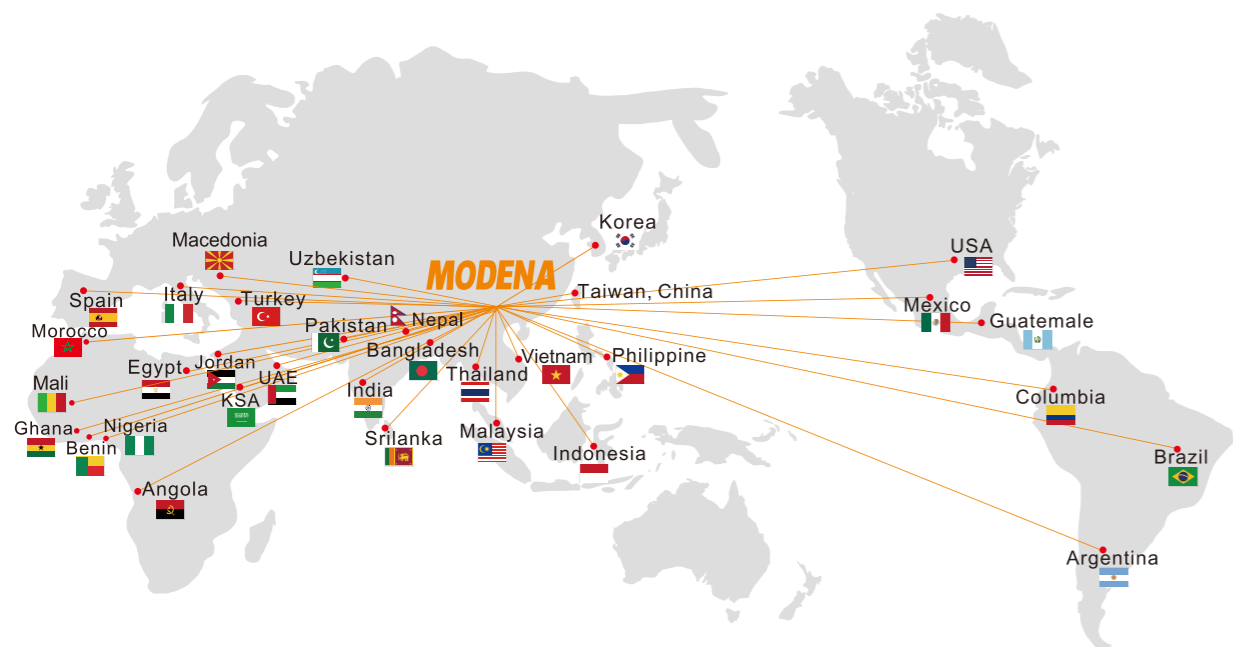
MODENA

Korea

Macedonia

Uzbekistan

USA

Taiwan, China

Spain

Italy

Turkey

Mexico

Morocco

Pakistan

Nepal

Guatemale

Bangladesh

Vietnam

Philippine

Egypt

Jordan

Mali

UAE

Thailand

India

Columbia

KSA

Ghana

Nigeria

Malaysia

Srilanka

Benin

Indonesia

Brazil

Angola

Argentina